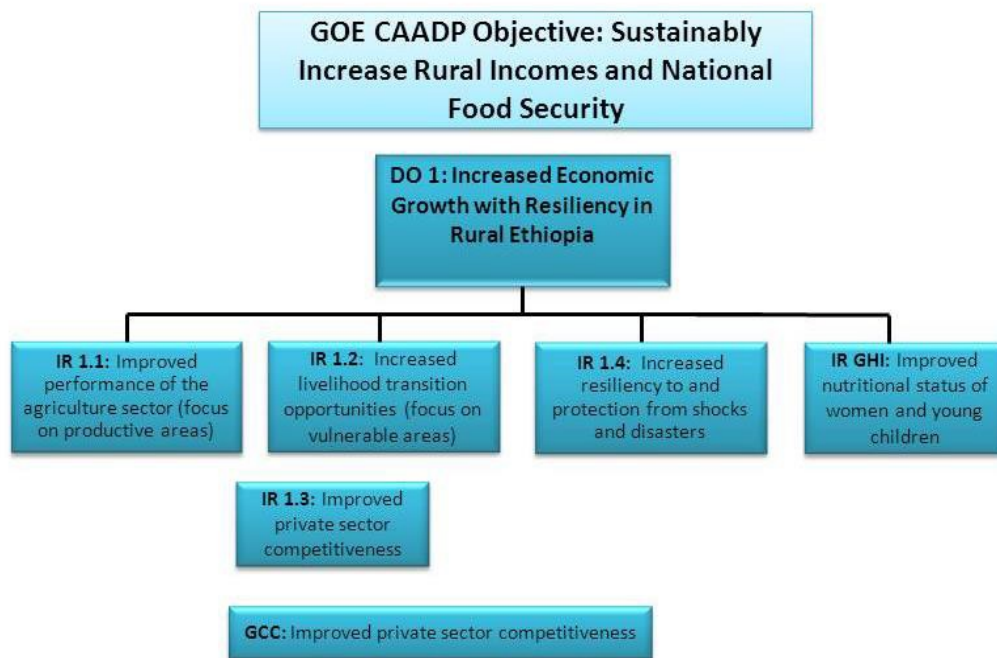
GOE CAADP Objective: Sustainably Increase Rural Incomes and National Food Security

DO 1: Increased Economic Growth with Resiliency in Rural Ethiopia

IR 1.1: Improved performance of the agriculture sector (focus on productive areas)

IR 1.2: Increased livelihood transition opportunities (focus on vulnerable areas)

IR 1.4: Increased resiliency to and protection from shocks and disasters

IR GHI: Improved nutritional status of women and young children

IR 1.3: Improved private sector competitiveness

GCC: Improved private sector competitiveness